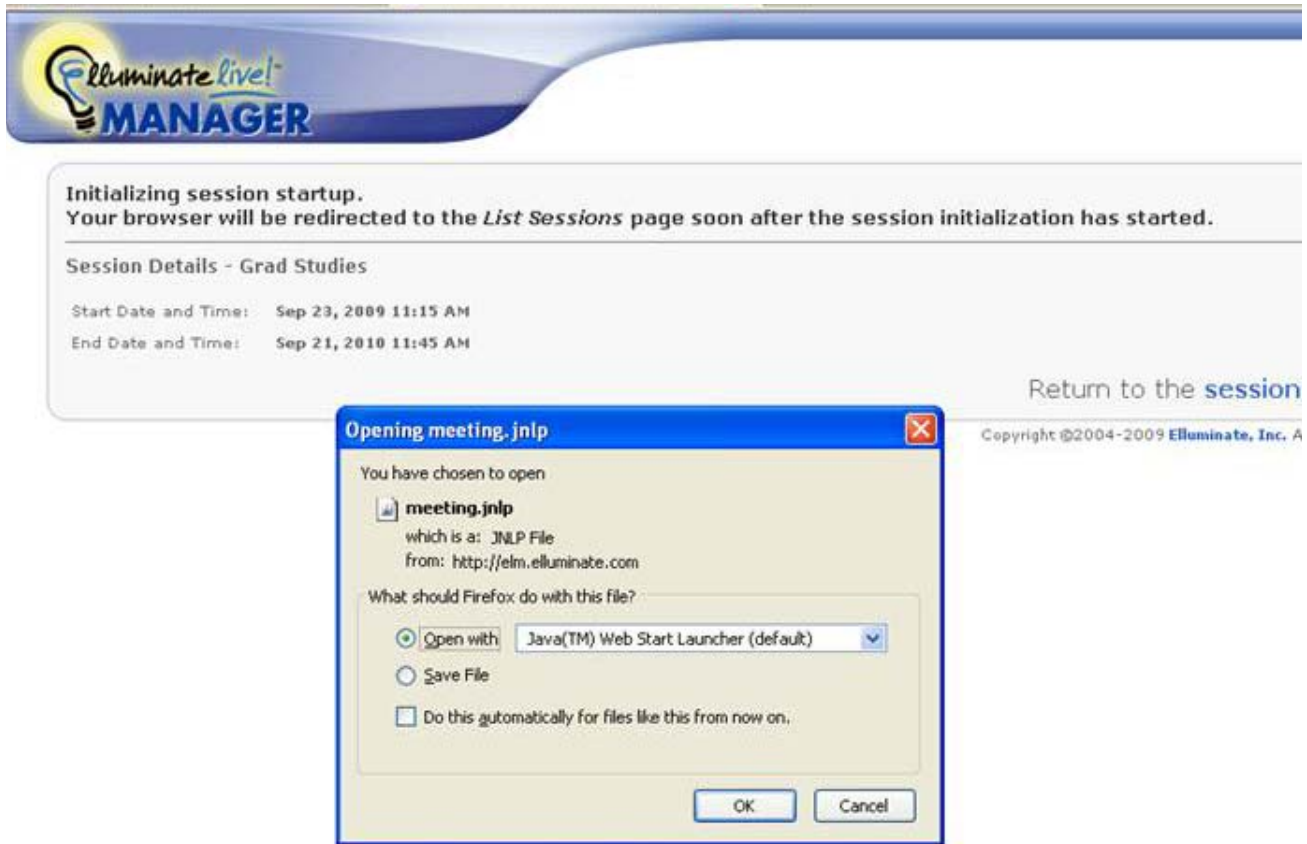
Elluminate live!™ MANAGER

Initializing session startup.
Your browser will be redirected to the *List Sessions* page soon after the session initialization has started.

Session Details - Grad Studies

Start Date and Time: Sep 23, 2009 11:15 AM
End Date and Time: Sep 21, 2010 11:45 AM

Return to the session

Copyright ©2004-2009 Elluminate, Inc. A

Opening meeting.jnlp

You have chosen to open

meeting.jnlp
which is a: JNLP File
from: http://elm.elluminate.com

What should Firefox do with this file?

Open with Java(TM) Web Start Launcher (default)

Save File

Do this automatically for files like this from now on.

OK Cancel